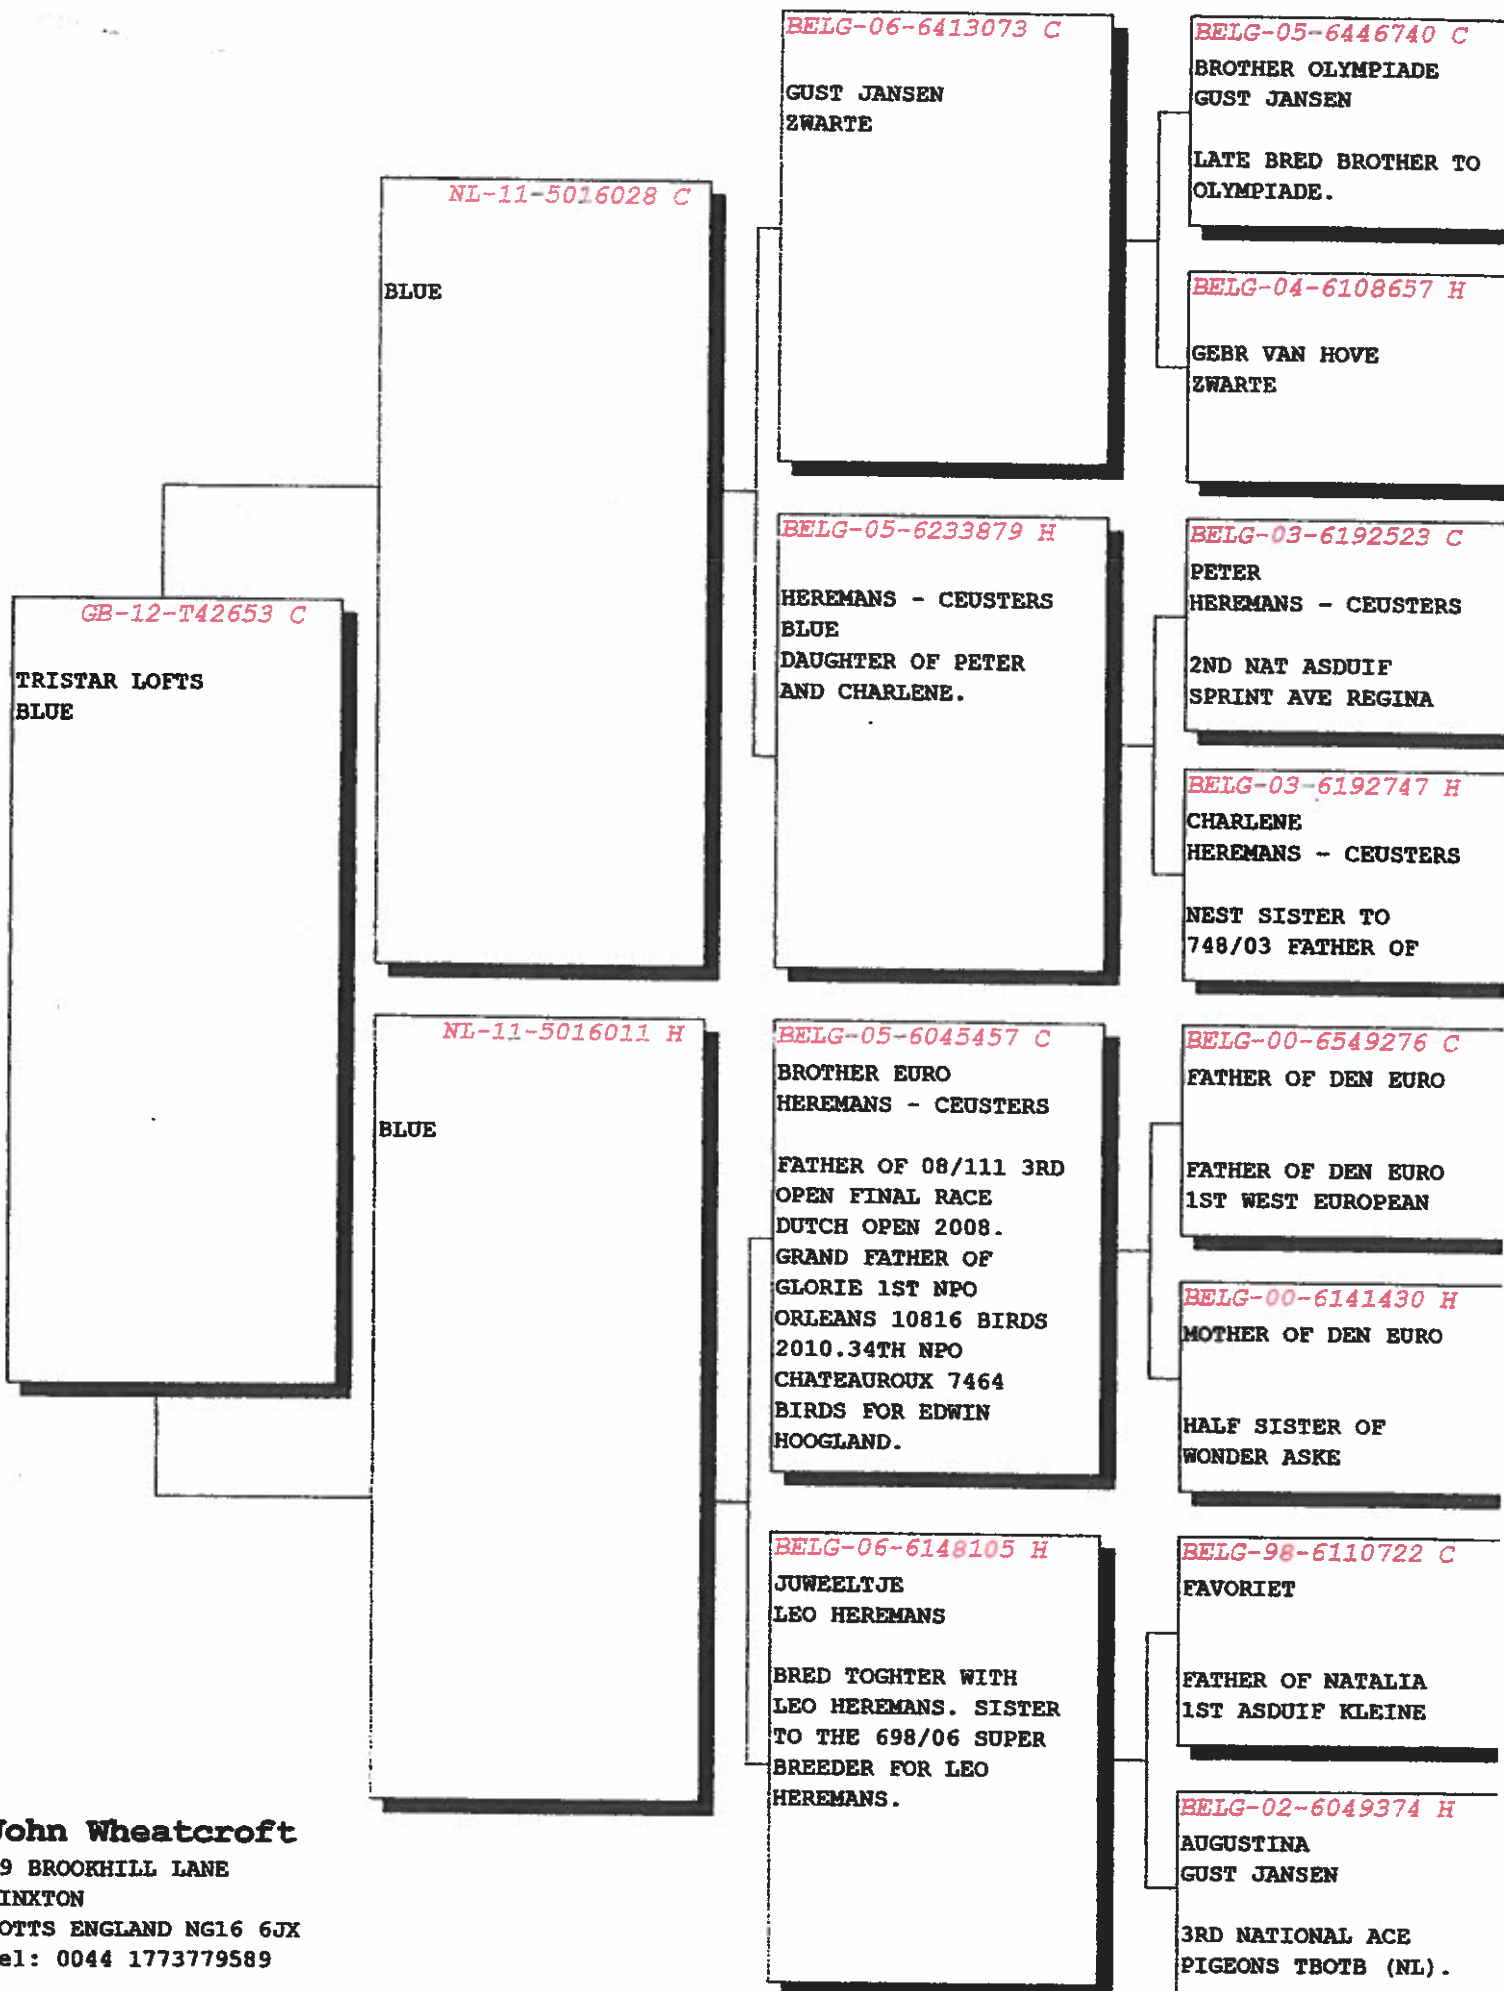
GB-12-T42653 C
TRISTAR LOFTS
BLUE

NL-11-5016028 C
BLUE

NL-11-5016011 H
BLUE

BELG-06-6413073 C
GUST JANSEN
ZWARTE

BELG-05-6233879 H
HEREMANS - CEUSTERS
BLUE
DAUGHTER OF PETER AND CHARLENE.

BELG-05-6045457 C
BROTHER EURO
HEREMANS - CEUSTERS

FATHER OF 08/111 3RD OPEN FINAL RACE DUTCH OPEN 2008. GRAND FATHER OF GLORIE 1ST NPO ORLEANS 10816 BIRDS 2010.34TH NPO CHATEAUROUX 7464 BIRDS FOR EDWIN HOOGLAND.

BELG-06-6148105 H
JUWEELTJE
LEO HEREMANS

BRED TOGHTER WITH LEO HEREMANS. SISTER TO THE 698/06 SUPER BREEDER FOR LEO HEREMANS.

BELG-05-6446740 C
BROTHER OLYMPIADE
GUST JANSEN

LATE BRED BROTHER TO OLYMPIADE.

BELG-04-6108657 H
GEBR VAN HOVE
ZWARTE

BELG-03-6192523 C
PETER
HEREMANS - CEUSTERS

2ND NAT ASDUIF SPRINT AVE REGINA

BELG-03-6192747 H
CHARLENE
HEREMANS - CEUSTERS

NEST SISTER TO 748/03 FATHER OF

BELG-00-6549276 C
FATHER OF DEN EURO

FATHER OF DEN EURO 1ST WEST EUROPEAN

BELG-00-6141430 H
MOTHER OF DEN EURO

HALF SISTER OF WONDER ASKE

BELG-98-6110722 C
FAVORIET

FATHER OF NATALIA 1ST ASDUIF KLEINE

BELG-02-6049374 H
AUGUSTINA
GUST JANSEN

3RD NATIONAL ACE PIGEONS TBOTB (NL).

John Wheatcroft
9 BROOKHILL LANE
INXTON
OTTS ENGLAND NG16 6JX
el: 0044 1773779589